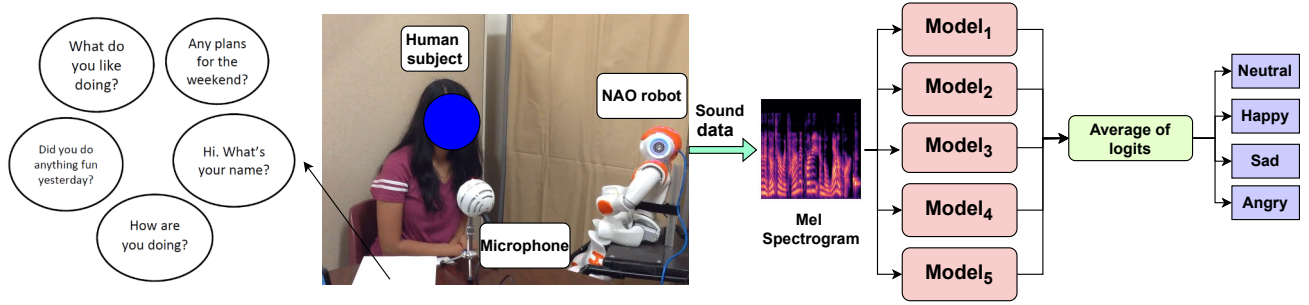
What do you like doing?

Any plans for the weekend?

Did you do anything fun yesterday?

Hi. What's your name?

How are you doing?

Human subject

NAO robot

Microphone

Sound data

Mel Spectrogram

Model$_1$

Model$_2$

Model$_3$

Model$_4$

Model$_5$

Average of logits

Neutral

Happy

Sad

Angry